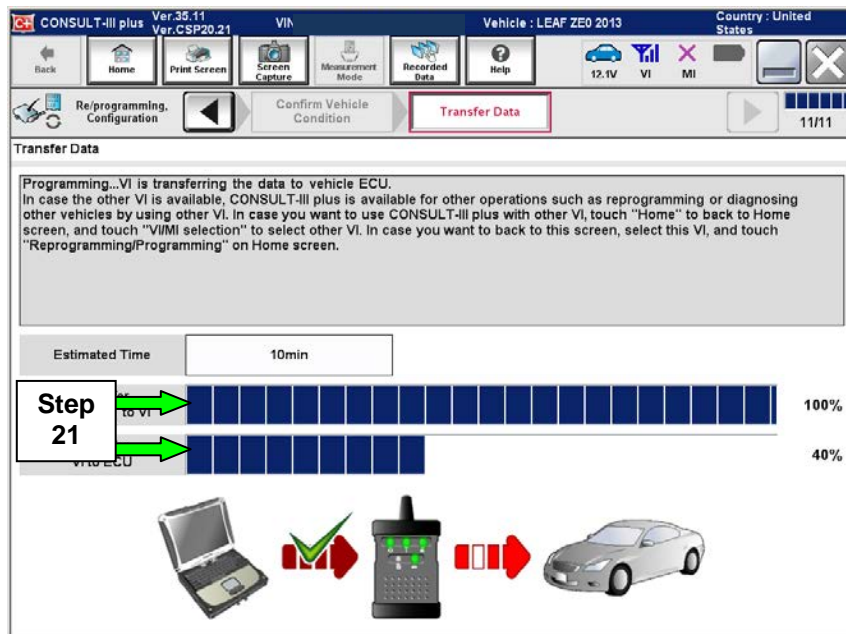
CONSULT-III plus Ver.35.11 Ver.CSP20.21 VIN Vehicle : LEAF ZE0 2013 Country : United States

Back Home Print Screen Screen Capture Measurement Mode Recorded Data Help 12.1V VI MI

Re/programming, Configuration Confirm Vehicle Condition Transfer Data 11/11

Transfer Data

Programming...VI is transferring the data to vehicle ECU.
In case the other VI is available, CONSULT-III plus is available for other operations such as reprogramming or diagnosing other vehicles by using other VI. In case you want to use CONSULT-III plus with other VI, touch "Home" to back to Home screen, and touch "VI/MI selection" to select other VI. In case you want to back to this screen, select this VI, and touch "Reprogramming/Programming" on Home screen.

Estimated Time 10min

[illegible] to VI 100%

VI to ECU 40%

Step 21